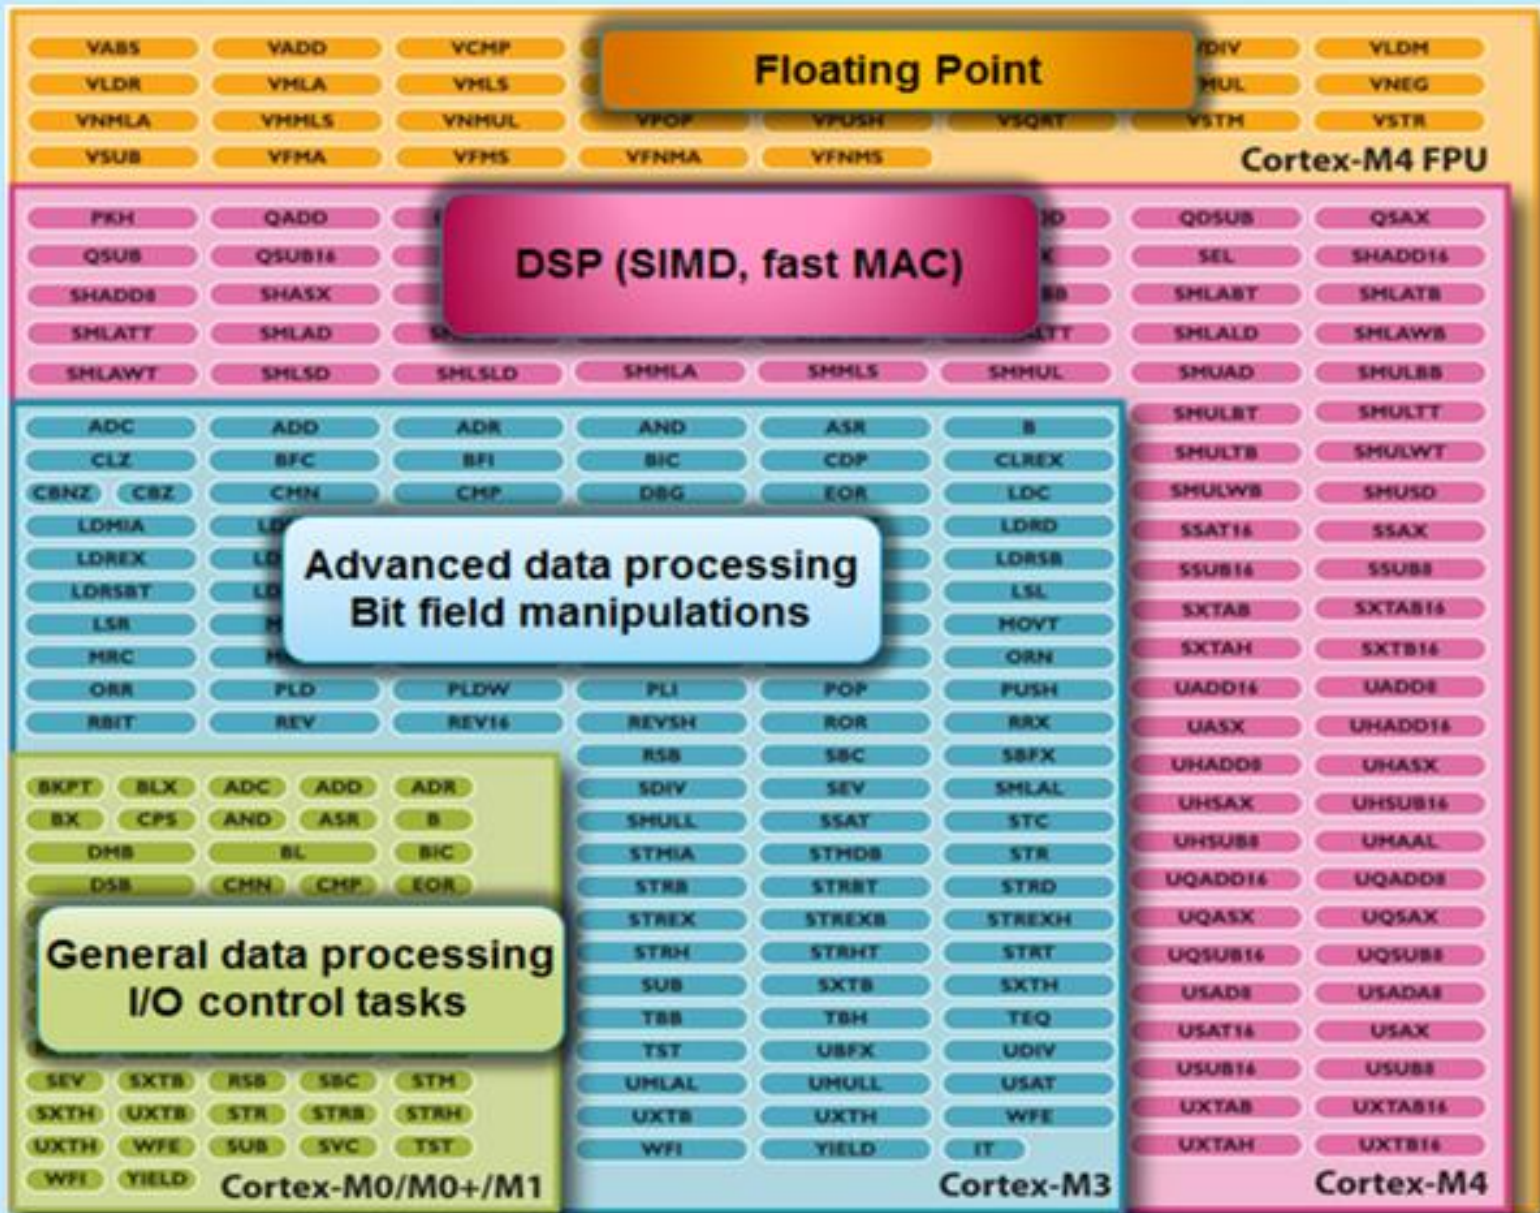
VABS VADD VCMP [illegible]DIV VLDM
VLDR VMLA VMLS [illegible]MUL VNEG
VNMLA VNMLS VNMUL VPOP VPUSH VSQRT VSTM VSTR
VSUB VFMA VFMS VFNMA VFNMS

Floating Point

Cortex-M4 FPU

PKH QADD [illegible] QDSUB QSAX
QSUB QSUB16 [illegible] SEL SHADD16
SHADD8 SHASX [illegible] SMLABT SMLATB
SMLATT SMLAD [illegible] SMLALD SMLAWB
SMLAWT SMLSD SMLSLD SMMLA SMMLS SMMUL SMUAD SMULBB

DSP (SIMD, fast MAC)

SMULBT SMULTT
SMULTB SMULWT
SMULWB SMUSD
SSAT16 SSAX
SSUB16 SSUB8
SXTAB SXTAB16
SXTAH SXTB16
UADD16 UADD8
UASX UHADD16
UHADD8 UHASX
UHSAX UHSUB16
UHSUB8 UMAAL
UQADD16 UQADD8
UQASX UQSAX
UQSUB16 UQSUB8
USAD8 USADA8
USAT16 USAX
USUB16 USUB8
UXTAB UXTAB16
UXTAH UXTB16

Cortex-M4

ADC ADD ADR AND ASR B
CLZ BFC BFI BIC CDP CLREX
CBNZ CBZ CMN CMP DBG EOR LDC
LDMIA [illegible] LDRD
LDREX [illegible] LDRSB
LDRSBT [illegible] LSL
LSR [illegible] MOVT
MRC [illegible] ORN
ORR PLD PLDW PLI POP PUSH
RBIT REV REV16 REVSH ROR RRX
RSB SBC SBFX
SDIV SEV SMLAL
SMULL SSAT STC
STMIA STMDB STR
STRB STRBT STRD
STREX STREXB STREXH
STRH STRHT STRT
SUB SXTB SXTH
TBB TBH TEQ
TST UBFX UDIV
UMLAL UMULL USAT
UXTB UXTH WFE
WFI YIELD IT

Advanced data processing
Bit field manipulations

Cortex-M3

BKPT BLX ADC ADD ADR
BX CPS AND ASR B
DMB BL BIC
DSB CMN CMP EOR

General data processing
I/O control tasks

SEV SXTB RSB SBC STM
SXTH UXTB STR STRB STRH
UXTH WFE SUB SVC TST
WFI YIELD

Cortex-M0/M0+/M1